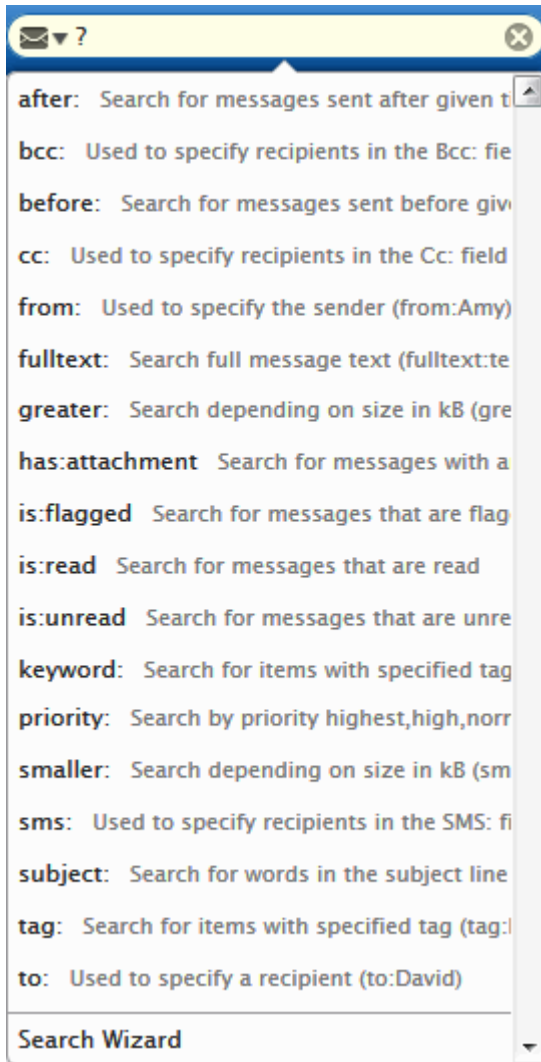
?

after: Search for messages sent after given t

bcc: Used to specify recipients in the Bcc: fie

before: Search for messages sent before give

cc: Used to specify recipients in the Cc: field

from: Used to specify the sender (from:Amy)

fulltext: Search full message text (fulltext:te

greater: Search depending on size in kB (gre

has:attachment Search for messages with a

is:flagged Search for messages that are flag

is:read Search for messages that are read

is:unread Search for messages that are unre

keyword: Search for items with specified tag

priority: Search by priority highest,high,norr

smaller: Search depending on size in kB (sm

sms: Used to specify recipients in the SMS: fi

subject: Search for words in the subject line

tag: Search for items with specified tag (tag:

to: Used to specify a recipient (to:David)

Search Wizard